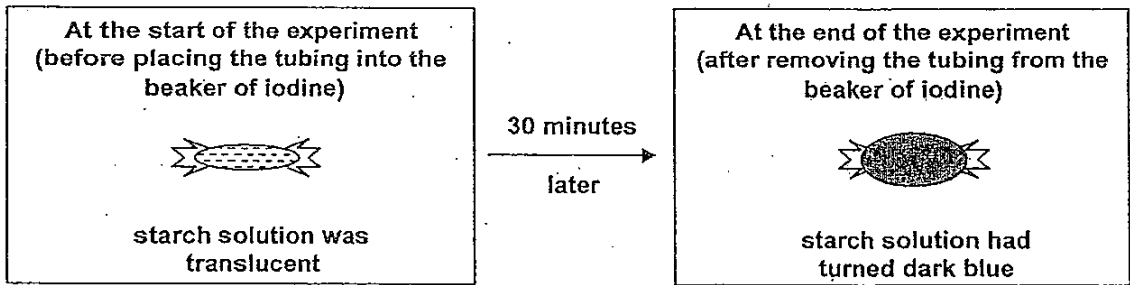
At the start of the experiment (before placing the tubing into the beaker of iodine)

starch solution was translucent

30 minutes

later

At the end of the experiment (after removing the tubing from the beaker of iodine)

starch solution had turned dark blue